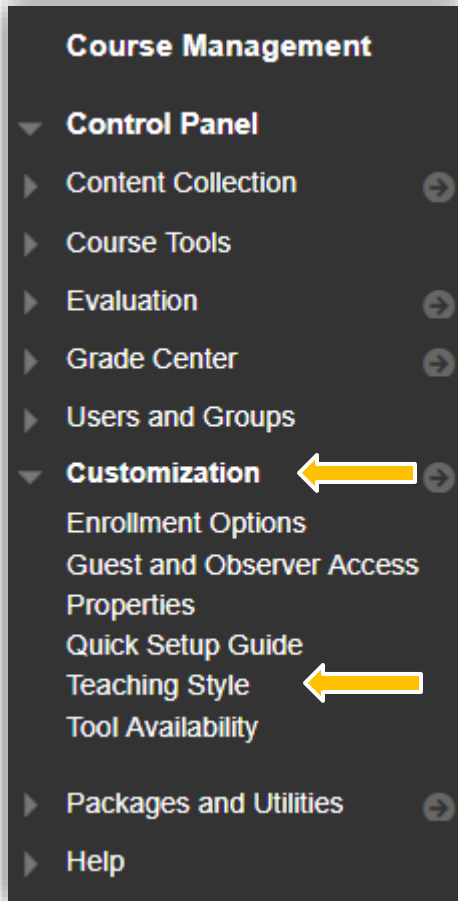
Course Management

Control Panel

Content Collection

Course Tools

Evaluation

Grade Center

Users and Groups

Customization

Enrollment Options
Guest and Observer Access
Properties
Quick Setup Guide
Teaching Style
Tool Availability

Packages and Utilities

Help